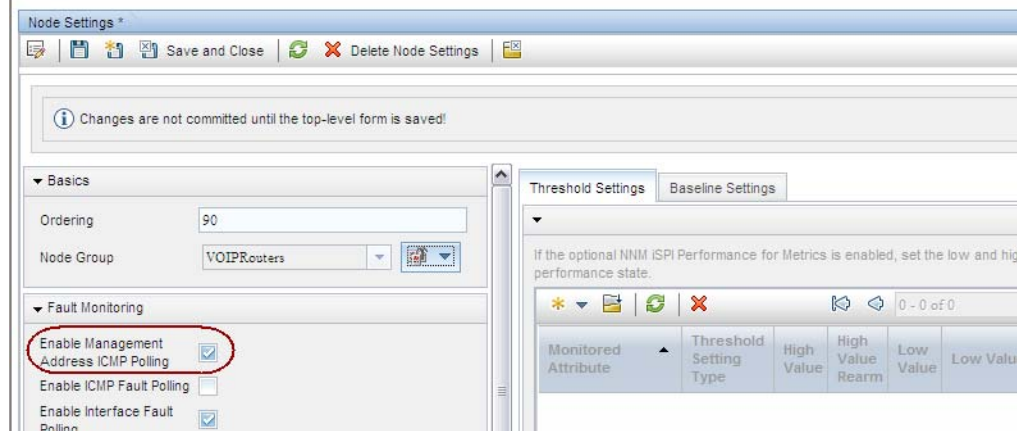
Node Settings *

Save and Close | Delete Node Settings

Changes are not committed until the top-level form is saved!

Basics

Ordering 90

Node Group VOIPRouters

Fault Monitoring

Enable Management Address ICMP Polling

Enable ICMP Fault Polling

Enable Interface Fault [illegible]

Threshold Settings | Baseline Settings

If the optional NNM iSPI Performance for Metrics is enabled, set the low and hig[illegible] performance state.

0 - 0 of 0

| Monitored Attribute | Threshold Setting Type | High Value | High Value Rearm | Low Value | Low Valu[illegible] |
|---|---|---|---|---|---|